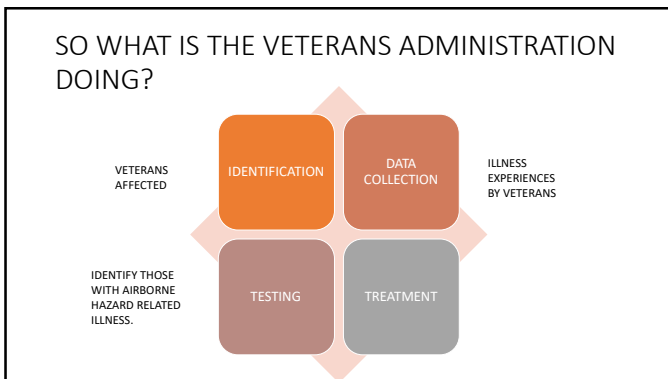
SO WHAT IS THE VETERANS ADMINISTRATION DOING?

VETERANS AFFECTED

IDENTIFICATION

DATA COLLECTION

ILLNESS EXPERIENCES BY VETERANS

IDENTIFY THOSE WITH AIRBORNE HAZARD RELATED ILLNESS.

TESTING

TREATMENT